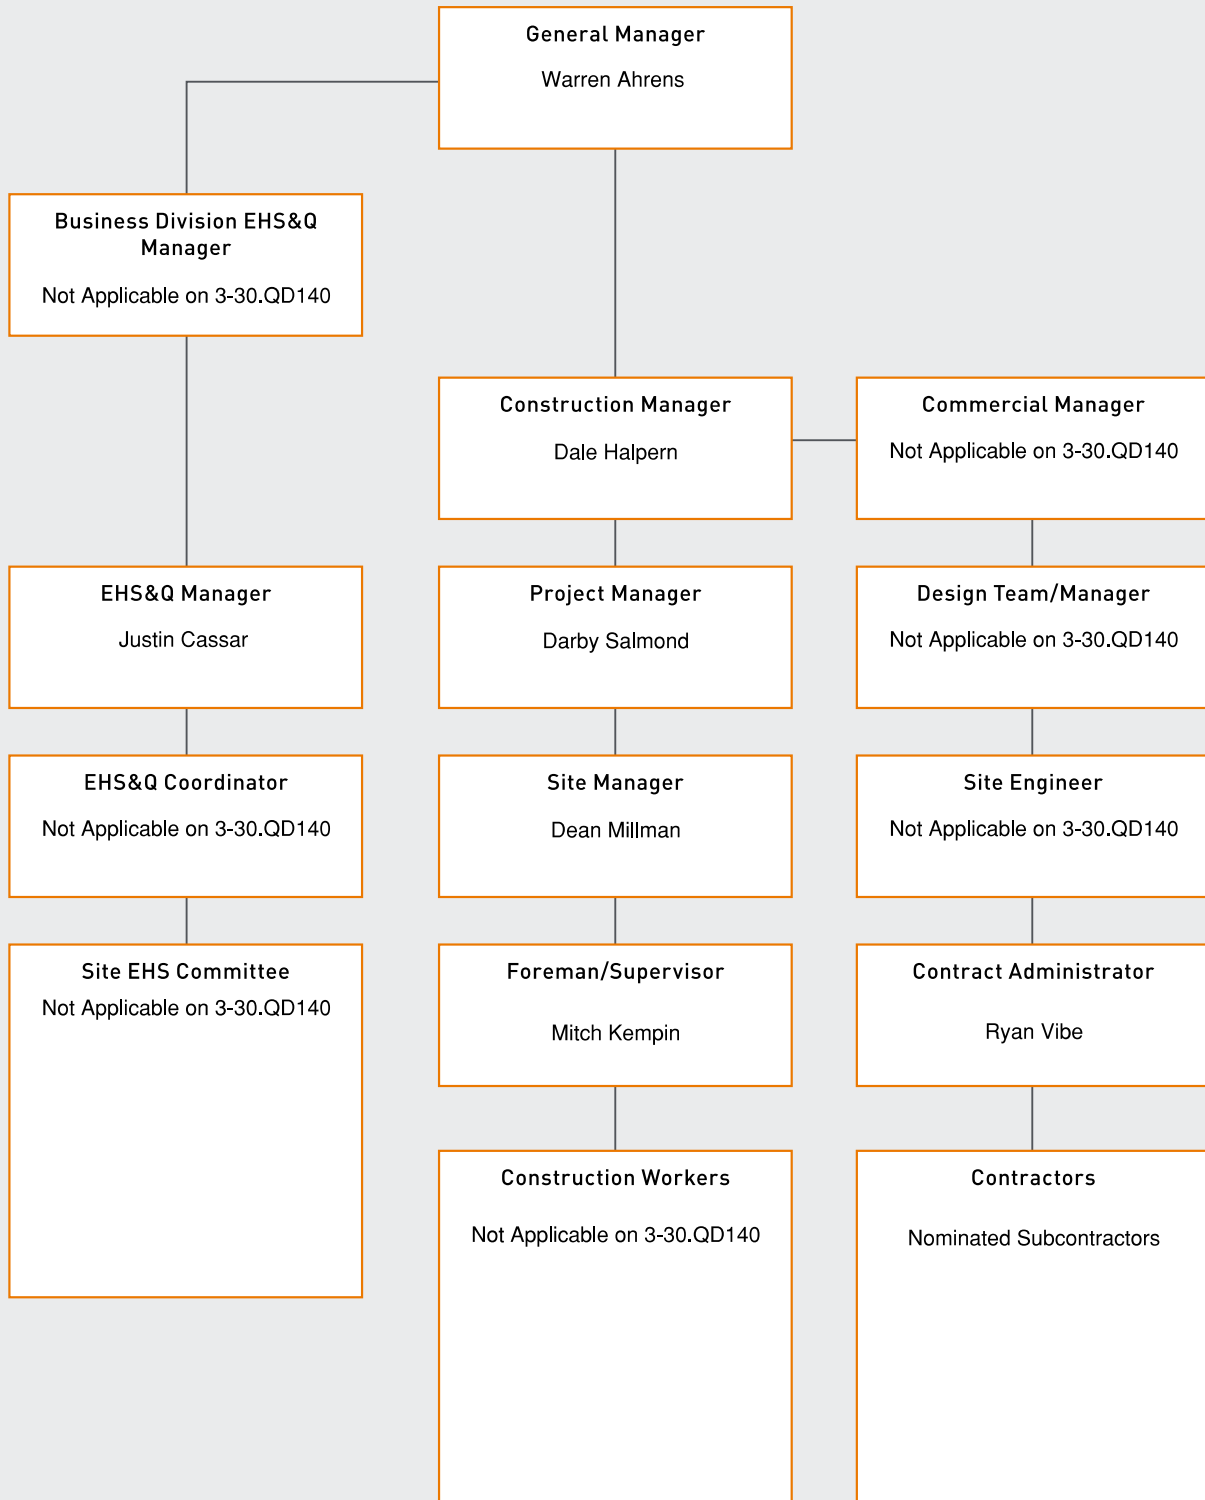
General Manager
Warren Ahrens

Business Division EHS&Q Manager
Not Applicable on 3-30.QD140

Construction Manager
Dale Halpern

Commercial Manager
Not Applicable on 3-30.QD140

EHS&Q Manager
Justin Cassar

Project Manager
Darby Salmond

Design Team/Manager
Not Applicable on 3-30.QD140

EHS&Q Coordinator
Not Applicable on 3-30.QD140

Site Manager
Dean Millman

Site Engineer
Not Applicable on 3-30.QD140

Site EHS Committee
Not Applicable on 3-30.QD140

Foreman/Supervisor
Mitch Kempin

Contract Administrator
Ryan Vibe

Construction Workers
Not Applicable on 3-30.QD140

Contractors
Nominated Subcontractors